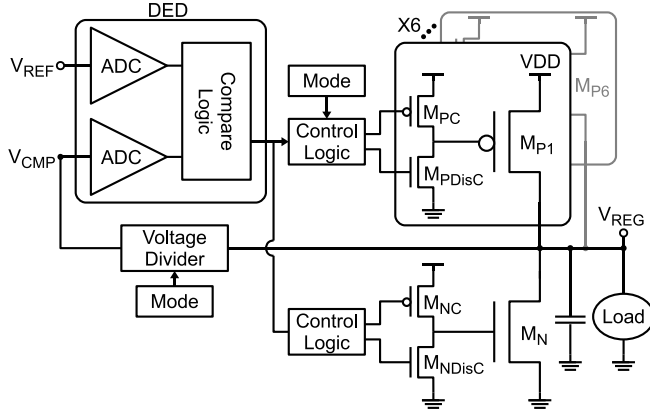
DED

$V_{REF}$

ADC

Compare Logic

$V_{CMP}$

ADC

Mode

Control Logic

X6

VDD

$M_{P6}$

$M_{PC}$

$M_{PDisC}$

$M_{P1}$

$V_{REG}$

Voltage Divider

Mode

Control Logic

$M_{NC}$

$M_{NDisC}$

$M_N$

Load